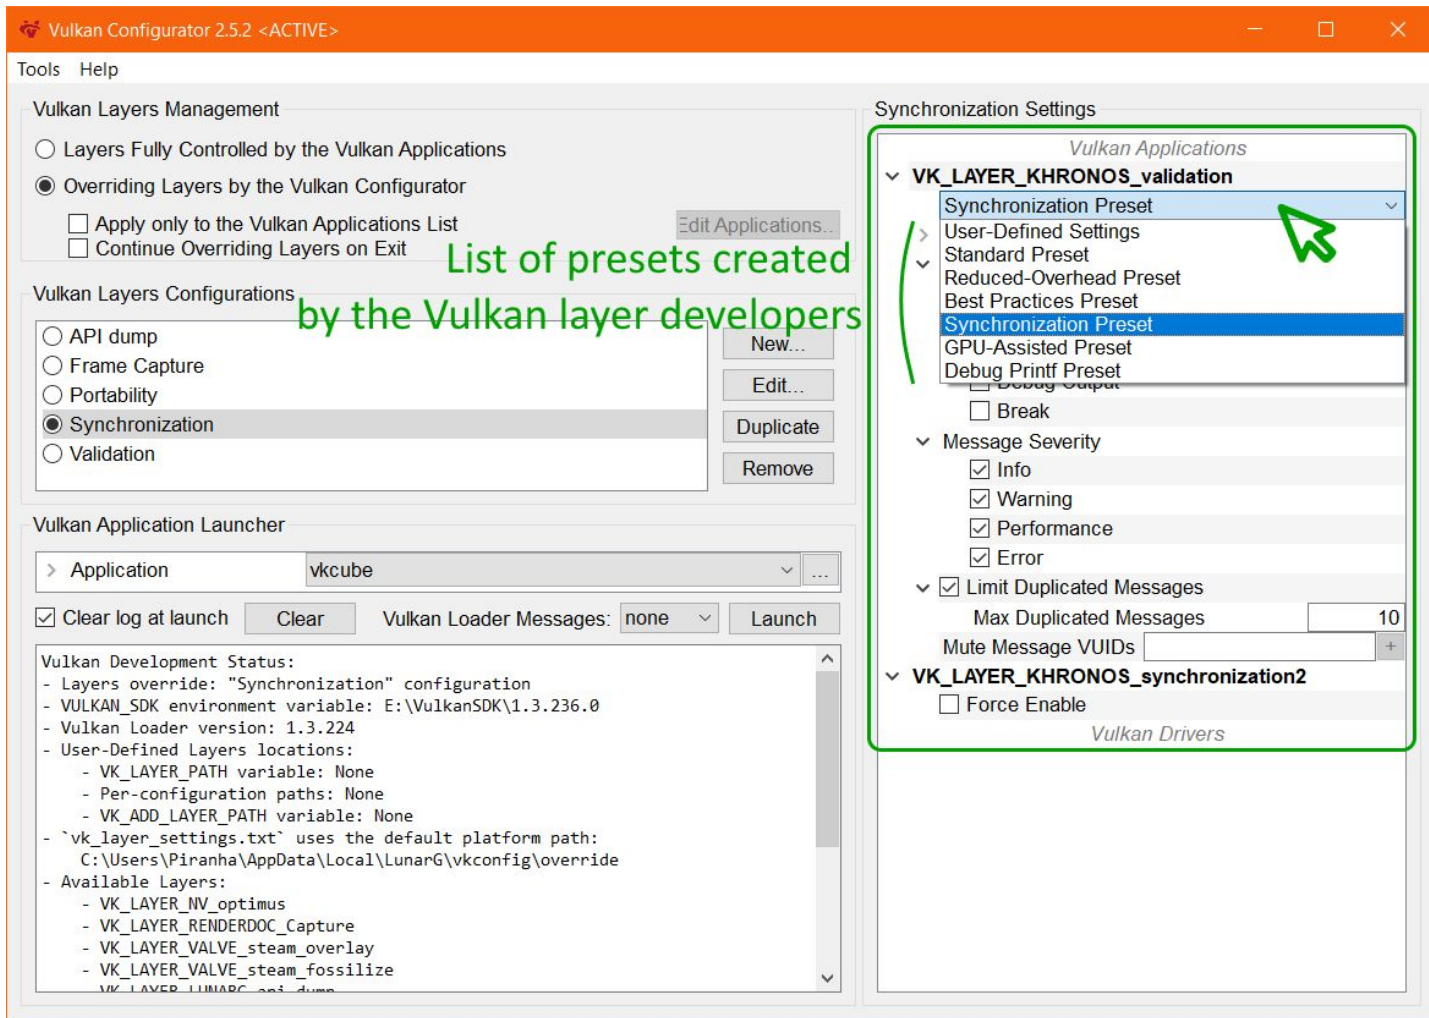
Vulkan Configurator 2.5.2 <ACTIVE>

Tools Help

Vulkan Layers Management

Layers Fully Controlled by the Vulkan Applications

Overriding Layers by the Vulkan Configurator

Apply only to the Vulkan Applications List

Continue Overriding Layers on Exit

Edit Applications...

List of presets created by the Vulkan layer developers

Vulkan Layers Configurations

API dump
Frame Capture
Portability
Synchronization
Validation

New...
Edit...
Duplicate
Remove

Vulkan Application Launcher

Application vkcube ...

Clear log at launch Clear Vulkan Loader Messages: none Launch

Vulkan Development Status:
- Layers override: "Synchronization" configuration
- VULKAN_SDK environment variable: E:\VulkanSDK\1.3.236.0
- Vulkan Loader version: 1.3.224
- User-Defined Layers locations:
  - VK_LAYER_PATH variable: None
  - Per-configuration paths: None
  - VK_ADD_LAYER_PATH variable: None
- `vk_layer_settings.txt` uses the default platform path:
  C:\Users\Piranha\AppData\Local\LunarG\vkconfig\override
- Available Layers:
  - VK_LAYER_NV_optimus
  - VK_LAYER_RENDERDOC_Capture
  - VK_LAYER_VALVE_steam_overlay
  - VK_LAYER_VALVE_steam_fossilize
  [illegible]

Synchronization Settings

Vulkan Applications

VK_LAYER_KHRONOS_validation

Synchronization Preset

User-Defined Settings
Standard Preset
Reduced-Overhead Preset
Best Practices Preset
Synchronization Preset
GPU-Assisted Preset
Debug Printf Preset

Break
Message Severity
Info
Warning
Performance
Error
Limit Duplicated Messages
Max Duplicated Messages 10
Mute Message VUIDs +
VK_LAYER_KHRONOS_synchronization2
Force Enable
Vulkan Drivers